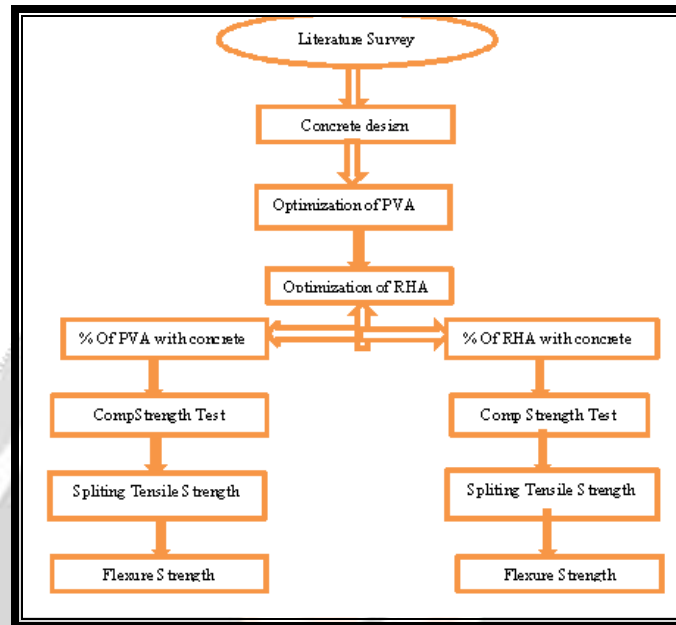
Literature Survey

Concrete design

Optimization of PVA

Optimization of RHA

% Of PVA with concrete

% Of RHA with concrete

CompStrength Test

Comp Strength Test

Spliting Tensile Strength

Spliting Tensile Strength

Flexure Strength

Flexure Strength